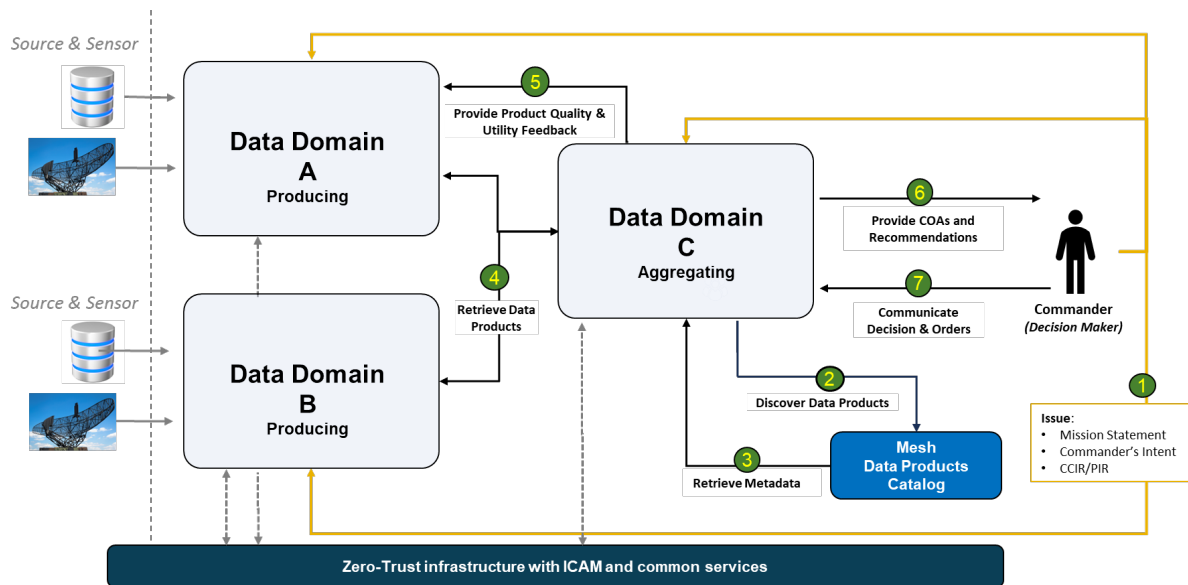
Source & Sensor

Data Domain
A
Producing

5
Provide Product Quality & Utility Feedback

Data Domain
C
Aggregating

6
Provide COAs and Recommendations

Commander
(Decision Maker)

7
Communicate Decision & Orders

Source & Sensor

4
Retrieve Data Products

Data Domain
B
Producing

2
Discover Data Products

3
Retrieve Metadata

Mesh
Data Products
Catalog

1
Issue:
• Mission Statement
• Commander's Intent
• CCIR/PIR

Zero-Trust infrastructure with ICAM and common services